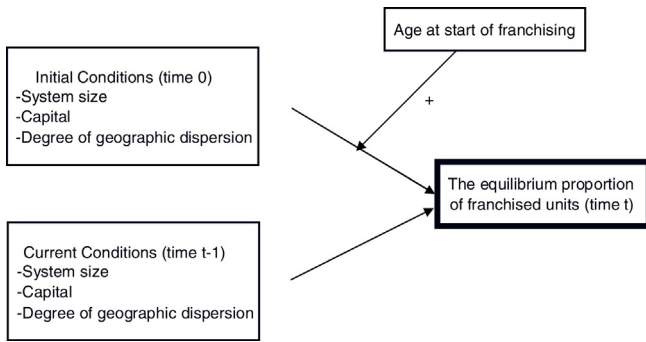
Age at start of franchising

Initial Conditions (time 0)
-System size
-Capital
-Degree of geographic dispersion

+

The equilibrium proportion of franchised units (time t)

Current Conditions (time t-1)
-System size
-Capital
-Degree of geographic dispersion